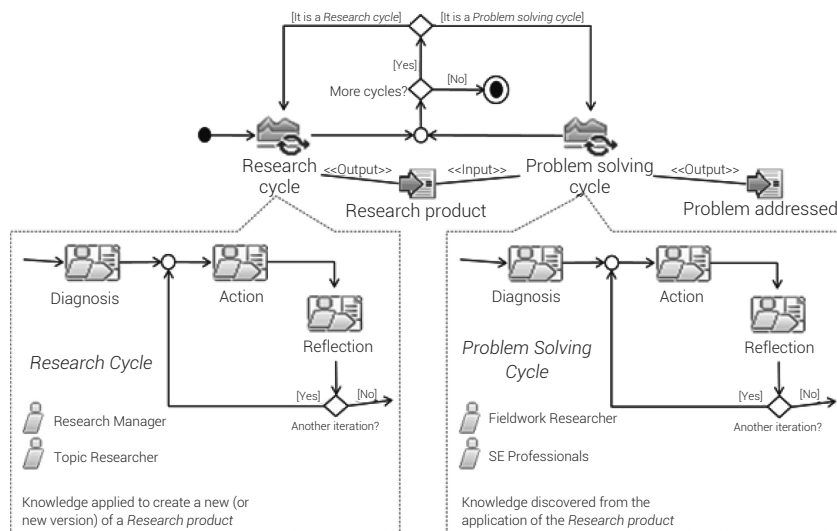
[It is a *Research cycle*]

[It is a *Problem solving cycle*]

[Yes]

[No]

More cycles?

Research cycle

<<Output>>

<<Input>>

Problem solving cycle

<<Output>>

Research product

Problem addressed

Diagnosis

Action

Reflection

*Research Cycle*

[Yes]

[No]

Another iteration?

Research Manager

Topic Researcher

Knowledge applied to create a new (or new version) of a *Research product*

Diagnosis

Action

Reflection

*Problem Solving Cycle*

[Yes]

[No]

Another iteration?

Fieldwork Researcher

SE Professionals

Knowledge discovered from the application of the *Research product*